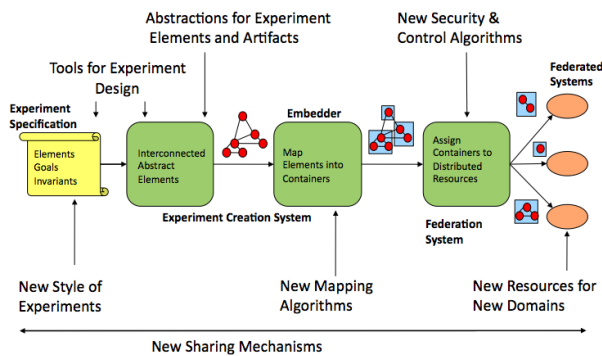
Abstractions for Experiment Elements and Artifacts

New Security & Control Algorithms

Tools for Experiment Design

Federated Systems

Experiment Specification

Elements
Goals
Invariants

Interconnected Abstract Elements

Embedder

Map Elements into Containers

Assign Containers to Distributed Resources

Experiment Creation System

Federation System

New Style of Experiments

New Mapping Algorithms

New Resources for New Domains

New Sharing Mechanisms